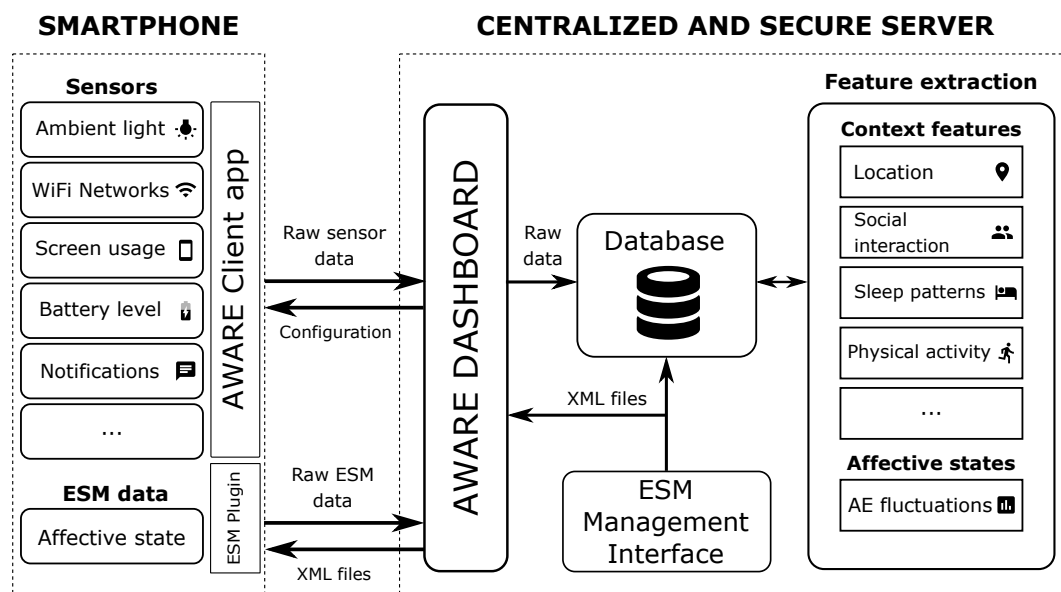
SMARTPHONE

CENTRALIZED AND SECURE SERVER

Sensors

Ambient light

WiFi Networks

Screen usage

Battery level

Notifications

...

AWARE Client app

ESM data

Affective state

ESM Plugin

Raw sensor data

Configuration

Raw ESM data

XML files

AWARE DASHBOARD

Raw data

Database

XML files

ESM Management Interface

Feature extraction

Context features

Location

Social interaction

Sleep patterns

Physical activity

...

Affective states

AE fluctuations